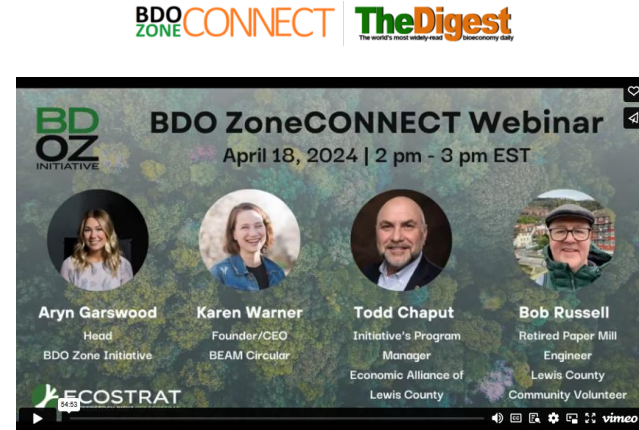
BDO ZONE CONNECT TheDigest The world's most widely-read bioeconomy daily

BD OZ INITIATIVE

BDO ZoneCONNECT Webinar

April 18, 2024 | 2 pm - 3 pm EST

Aryn Garswood
Head
BDO Zone Initiative

Karen Warner
Founder/CEO
BEAM Circular

Todd Chaput
Initiative's Program Manager
Economic Alliance of Lewis County

Bob Russell
Retired Paper Mill Engineer
Lewis County Community Volunteer

ECOSTRAT

54:53

vimeo